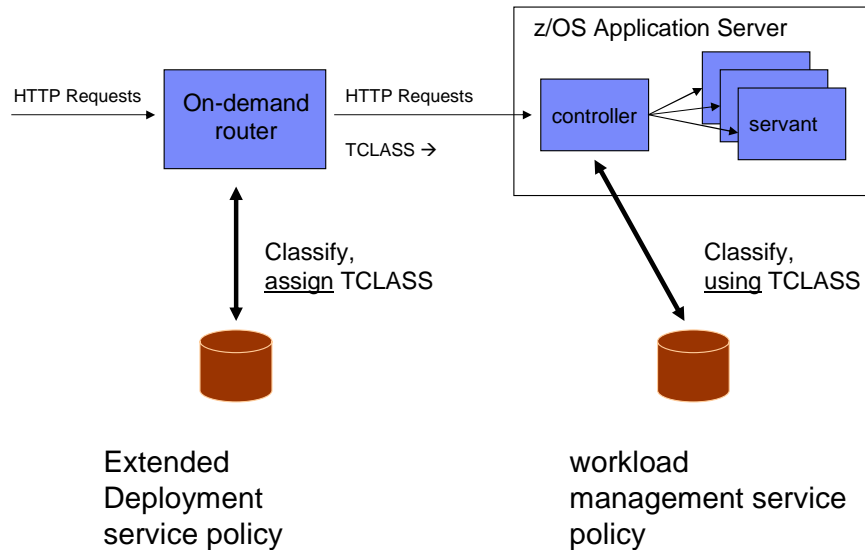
z/OS Application Server

HTTP Requests

On-demand router

HTTP Requests

TCLASS →

controller

servant

Classify, assign TCLASS

Classify, using TCLASS

Extended Deployment service policy

workload management service policy